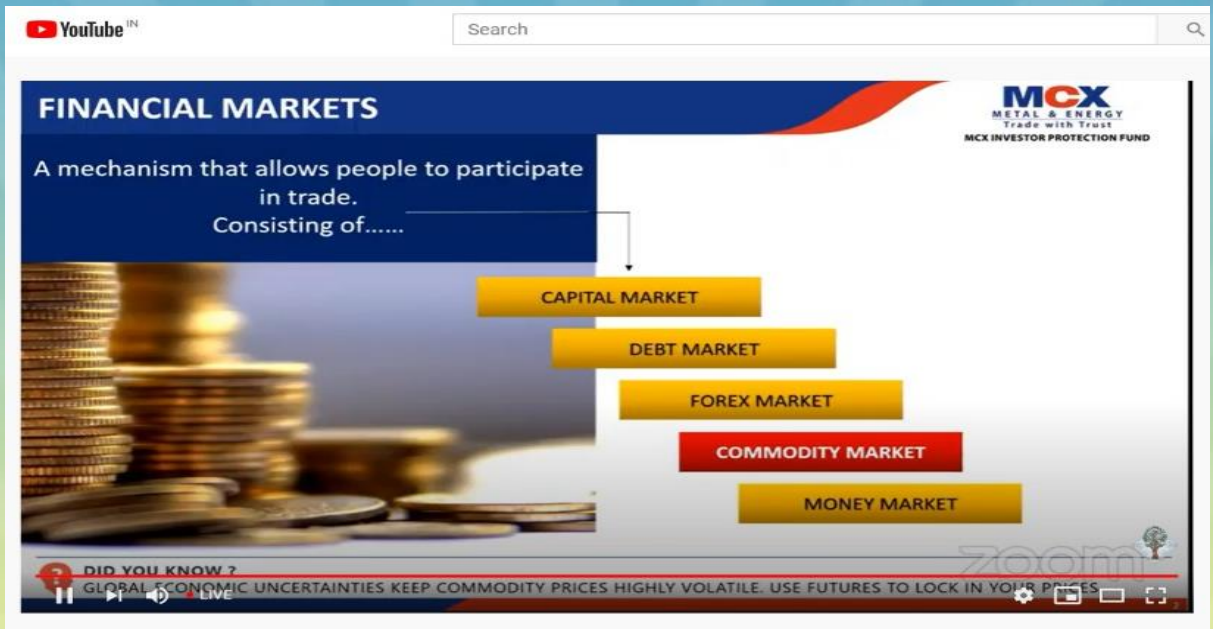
YouTube IN

Search

FINANCIAL MARKETS

MCX
METAL & ENERGY
Trade with Trust
MCX INVESTOR PROTECTION FUND

A mechanism that allows people to participate in trade.
Consisting of......

CAPITAL MARKET

DEBT MARKET

FOREX MARKET

COMMODITY MARKET

MONEY MARKET

DID YOU KNOW ?
GLOBAL ECONOMIC UNCERTAINTIES KEEP COMMODITY PRICES HIGHLY VOLATILE. USE FUTURES TO LOCK IN YOUR PRICES

zoom

LIVE